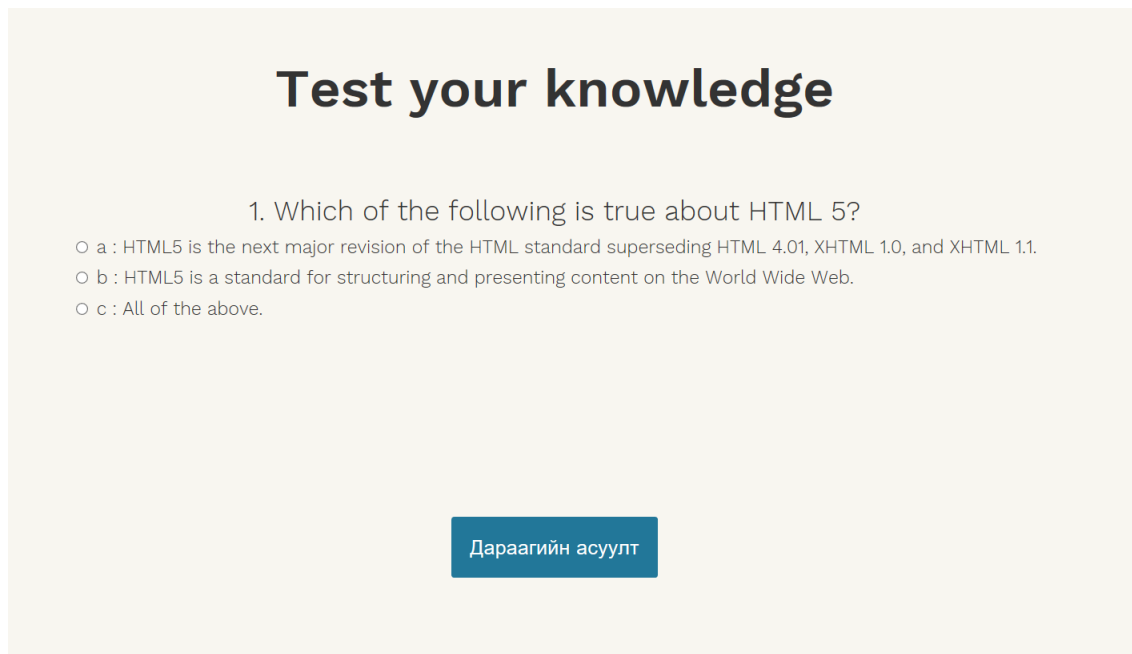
Test your knowledge

1. Which of the following is true about HTML 5?

○ a : HTML5 is the next major revision of the HTML standard superseding HTML 4.01, XHTML 1.0, and XHTML 1.1.

○ b : HTML5 is a standard for structuring and presenting content on the World Wide Web.

○ c : All of the above.

Дараагийн асуулт